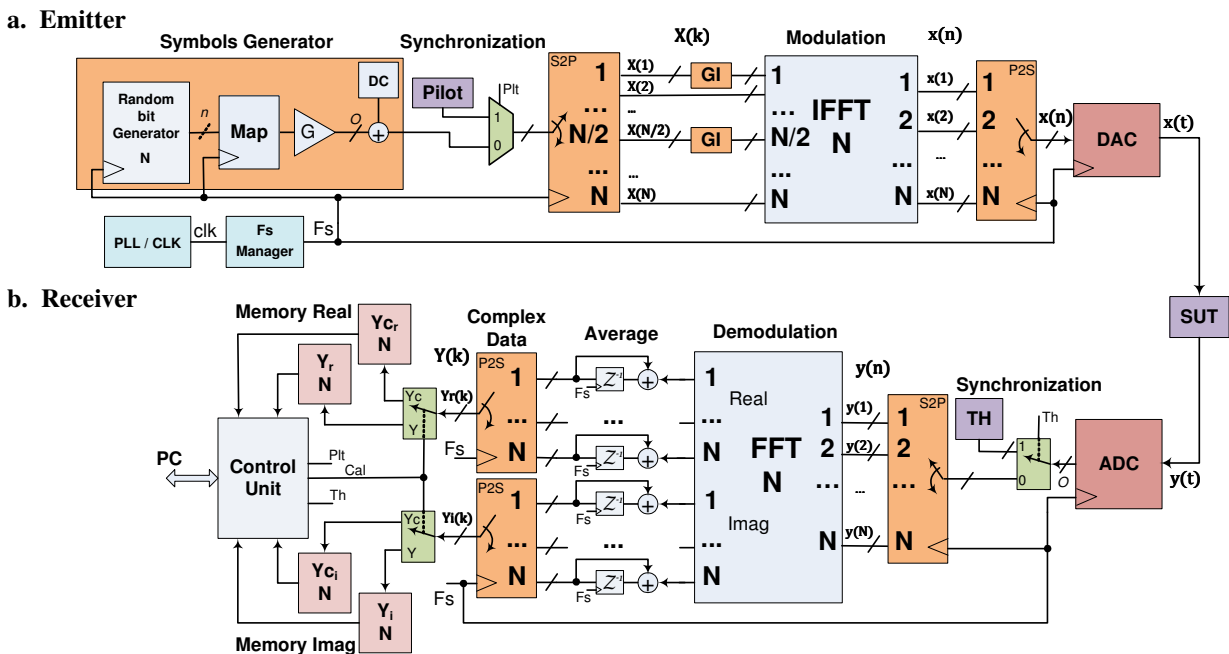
a. Emitter

Symbols Generator

Random bit Generator
N

n

Map

G

O

DC

Synchronization

Pilot

Plt

1

0

S2P

1

...

N/2

...

N

X(k)

X(1)

X(2)

...

X(N/2)

X(N)

GI

GI

Modulation

1

...

N/2

...

N

IFFT
N

1

2

...

N

x(n)

x(1)

x(2)

...

x(N)

P2S

1

2

...

N

x(n)

DAC

x(t)

PLL / CLK

clk

Fs Manager

Fs

b. Receiver

Memory Real

$Yc_r$
N

$Y_r$
N

Complex Data

Y(k)

Average

Demodulation

y(n)

Synchronization

SUT

P2S

1

...

N

Yr(k)

Yc

Y

Fs

$Z^{-1}$

Fs

...

1

Real

...

N

FFT
N

1

2

...

N

y(1)

y(2)

...

y(N)

S2P

1

2

...

N

TH

Th

1

0

O

ADC

y(t)

PC

Control Unit

Plt

Cal

Th

Yc

Y

Yi(k)

P2S

1

...

N

1

Imag

...

N

$Yc_i$
N

$Y_i$
N

Fs

Memory Imag